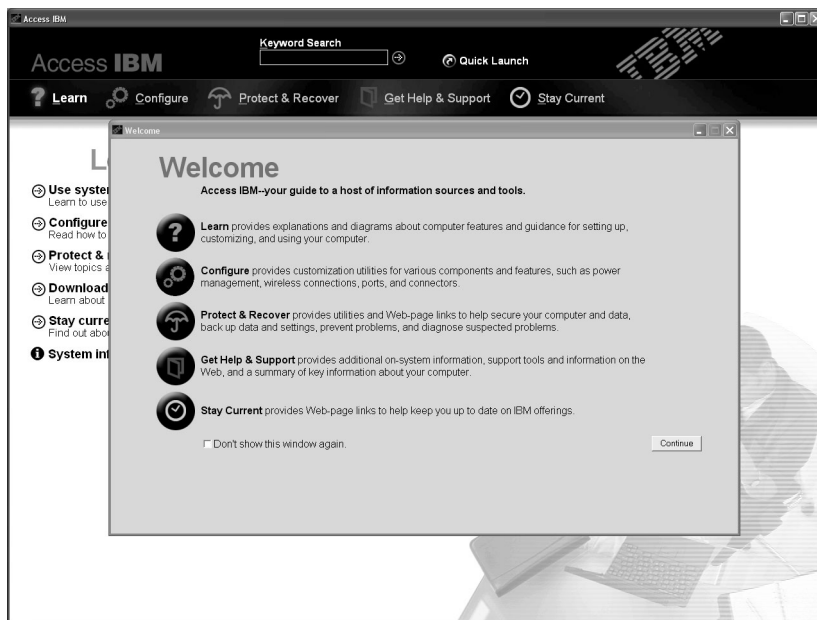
Access IBM

Access IBM

Keyword Search

Quick Launch

Learn Configure Protect & Recover Get Help & Support Stay Current

L

Use syster
Learn to use

Configure
Read how to

Protect &
View topics a

Download
Learn about

Stay curre
Find out abo

System int

Welcome

Welcome

Access IBM--your guide to a host of information sources and tools.

Learn provides explanations and diagrams about computer features and guidance for setting up, customizing, and using your computer.

Configure provides customization utilities for various components and features, such as power management, wireless connections, ports, and connectors.

Protect & Recover provides utilities and Web-page links to help secure your computer and data, back up data and settings, prevent problems, and diagnose suspected problems.

Get Help & Support provides additional on-system information, support tools and information on the Web, and a summary of key information about your computer.

Stay Current provides Web-page links to help keep you up to date on IBM offerings.

Don't show this window again.

Continue